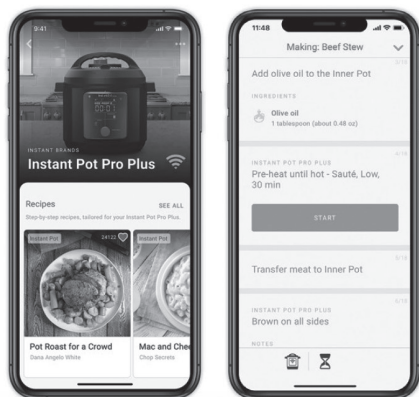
9:41

INSTANT BRANDS
Instant Pot Pro Plus

Recipes
SEE ALL
Step-by-step recipes, tailored for your Instant Pot Pro Plus.

Instant Pot
24122
Pot Roast for a Crowd
Dana Angelo White

Instant Pot
Mac and Chee
Chop Secrets

11:48
Making: Beef Stew

Add olive oil to the Inner Pot

INGREDIENTS
Olive oil
1 tablespoon (about 0.48 oz)

INSTANT POT PRO PLUS
Pre-heat until hot - Sauté, Low, 30 min

START

Transfer meat to Inner Pot

INSTANT POT PRO PLUS
Brown on all sides

NOTES